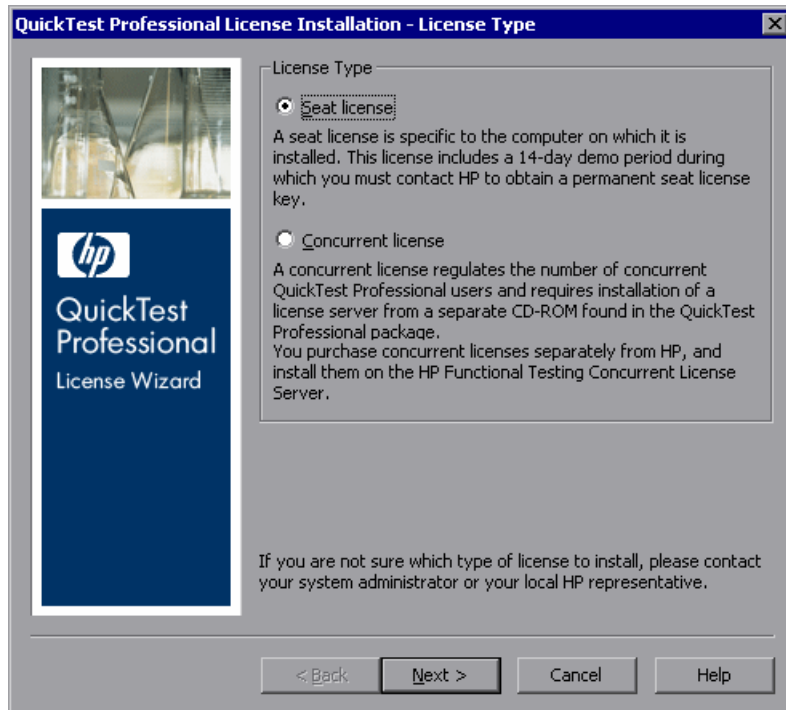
QuickTest Professional License Installation - License Type

hp

QuickTest Professional

License Wizard

License Type

Seat license

A seat license is specific to the computer on which it is installed. This license includes a 14-day demo period during which you must contact HP to obtain a permanent seat license key.

Concurrent license

A concurrent license regulates the number of concurrent QuickTest Professional users and requires installation of a license server from a separate CD-ROM found in the QuickTest Professional package.
You purchase concurrent licenses separately from HP, and install them on the HP Functional Testing Concurrent License Server.

If you are not sure which type of license to install, please contact your system administrator or your local HP representative.

< Back

Next >

Cancel

Help